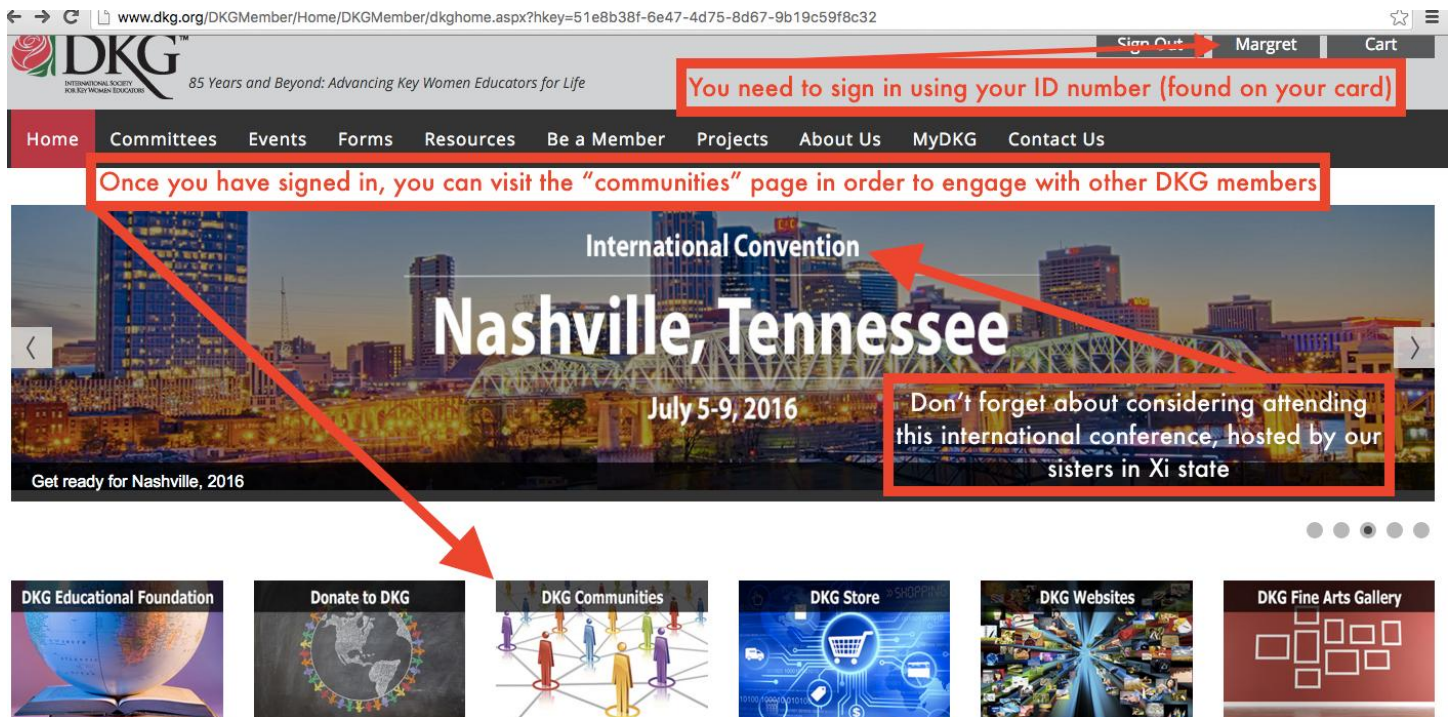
www.dkg.org/DKGMember/Home/DKGMember/dkghome.aspx?hkey=51e8b38f-6e47-4d75-8d67-9b19c59f8c32

DKG™
INTERNATIONAL SOCIETY FOR KEY WOMEN EDUCATORS
85 Years and Beyond: Advancing Key Women Educators for Life

Sign Out Margret Cart

You need to sign in using your ID number (found on your card)

Home Committees Events Forms Resources Be a Member Projects About Us MyDKG Contact Us

Once you have signed in, you can visit the "communities" page in order to engage with other DKG members

International Convention
Nashville, Tennessee
July 5-9, 2016

Don't forget about considering attending this international conference, hosted by our sisters in Xi state

Get ready for Nashville, 2016

DKG Educational Foundation
Donate to DKG
DKG Communities
DKG Store
DKG Websites
DKG Fine Arts Gallery